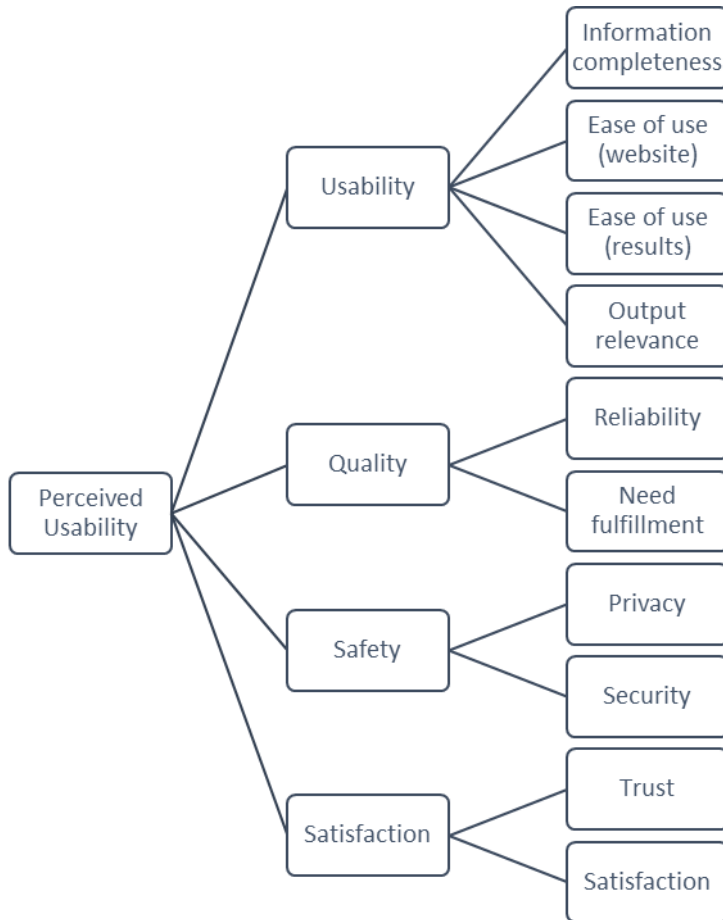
Perceived Usability

Usability

Information completeness

Ease of use (website)

Ease of use (results)

Output relevance

Quality

Reliability

Need fulfillment

Safety

Privacy

Security

Satisfaction

Trust

Satisfaction